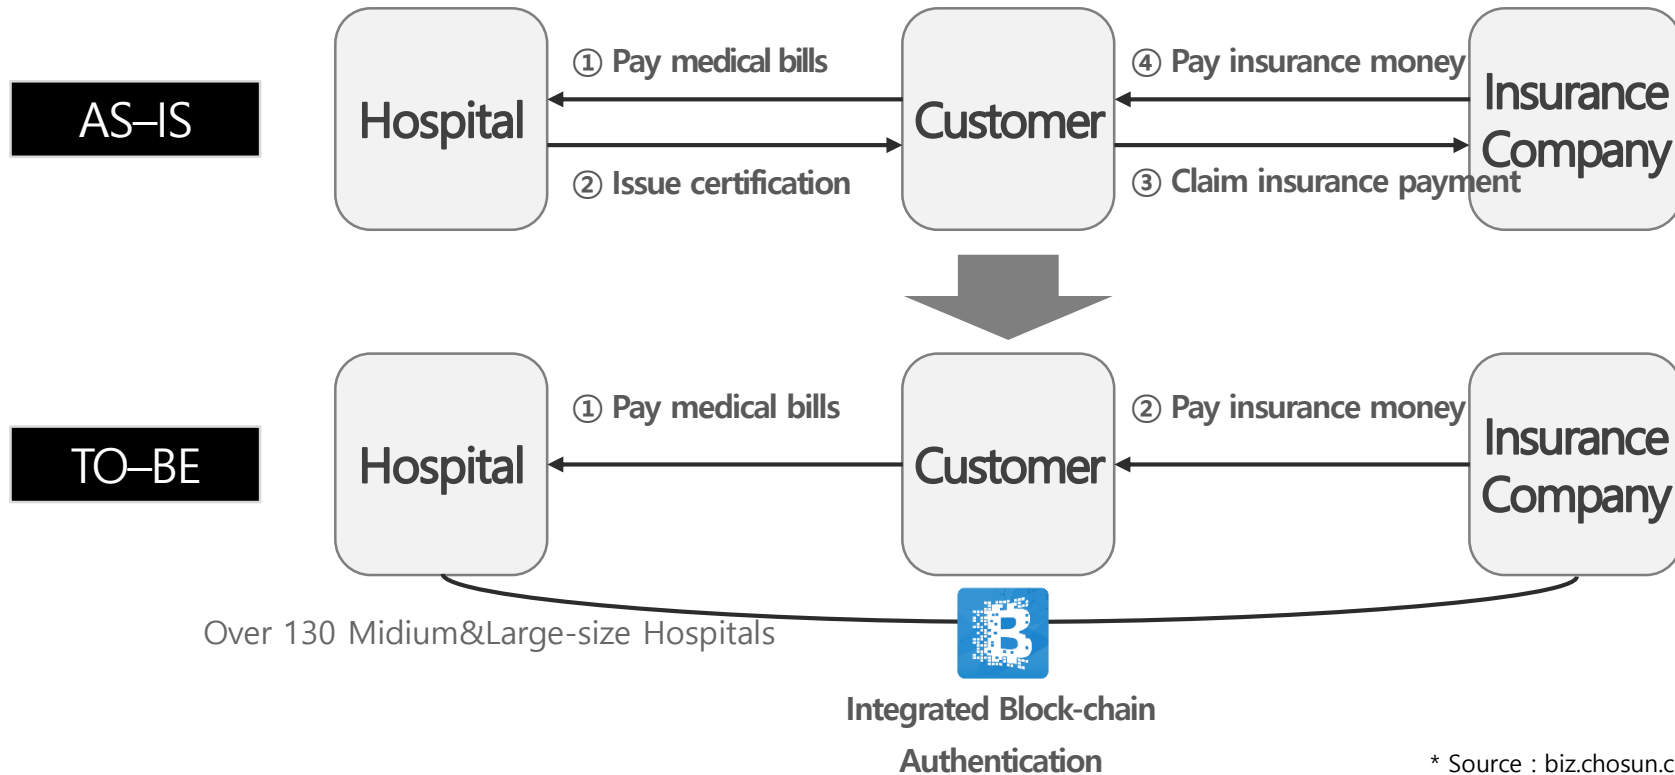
AS–IS

Hospital

① Pay medical bills

② Issue certification

Customer

④ Pay insurance money

③ Claim insurance payment

Insurance Company

TO–BE

Hospital

① Pay medical bills

Customer

② Pay insurance money

Insurance Company

Over 130 Midium&Large-size Hospitals

Integrated Block-chain Authentication

* Source : biz.chosun.c